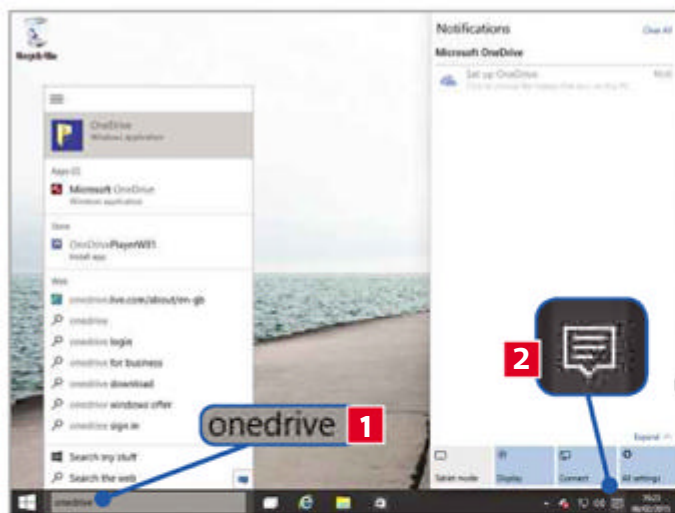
Recycle Bin

Notifications

Clear All

Microsoft OneDrive

Set up OneDrive

OneDrive

Windows application

Apps (2)

Microsoft OneDrive

Windows application

Store

OneDrivePlayerW81

Install app

Web

onedrive.live.com/about/en-gb

onedrive

onedrive login

onedrive for business

onedrive download

onedrive windows offer

onedrive sign in

Search my stuff

Search the web

onedrive

1

2

Expand

Tablet mode

Display

Connect

All settings

onedrive